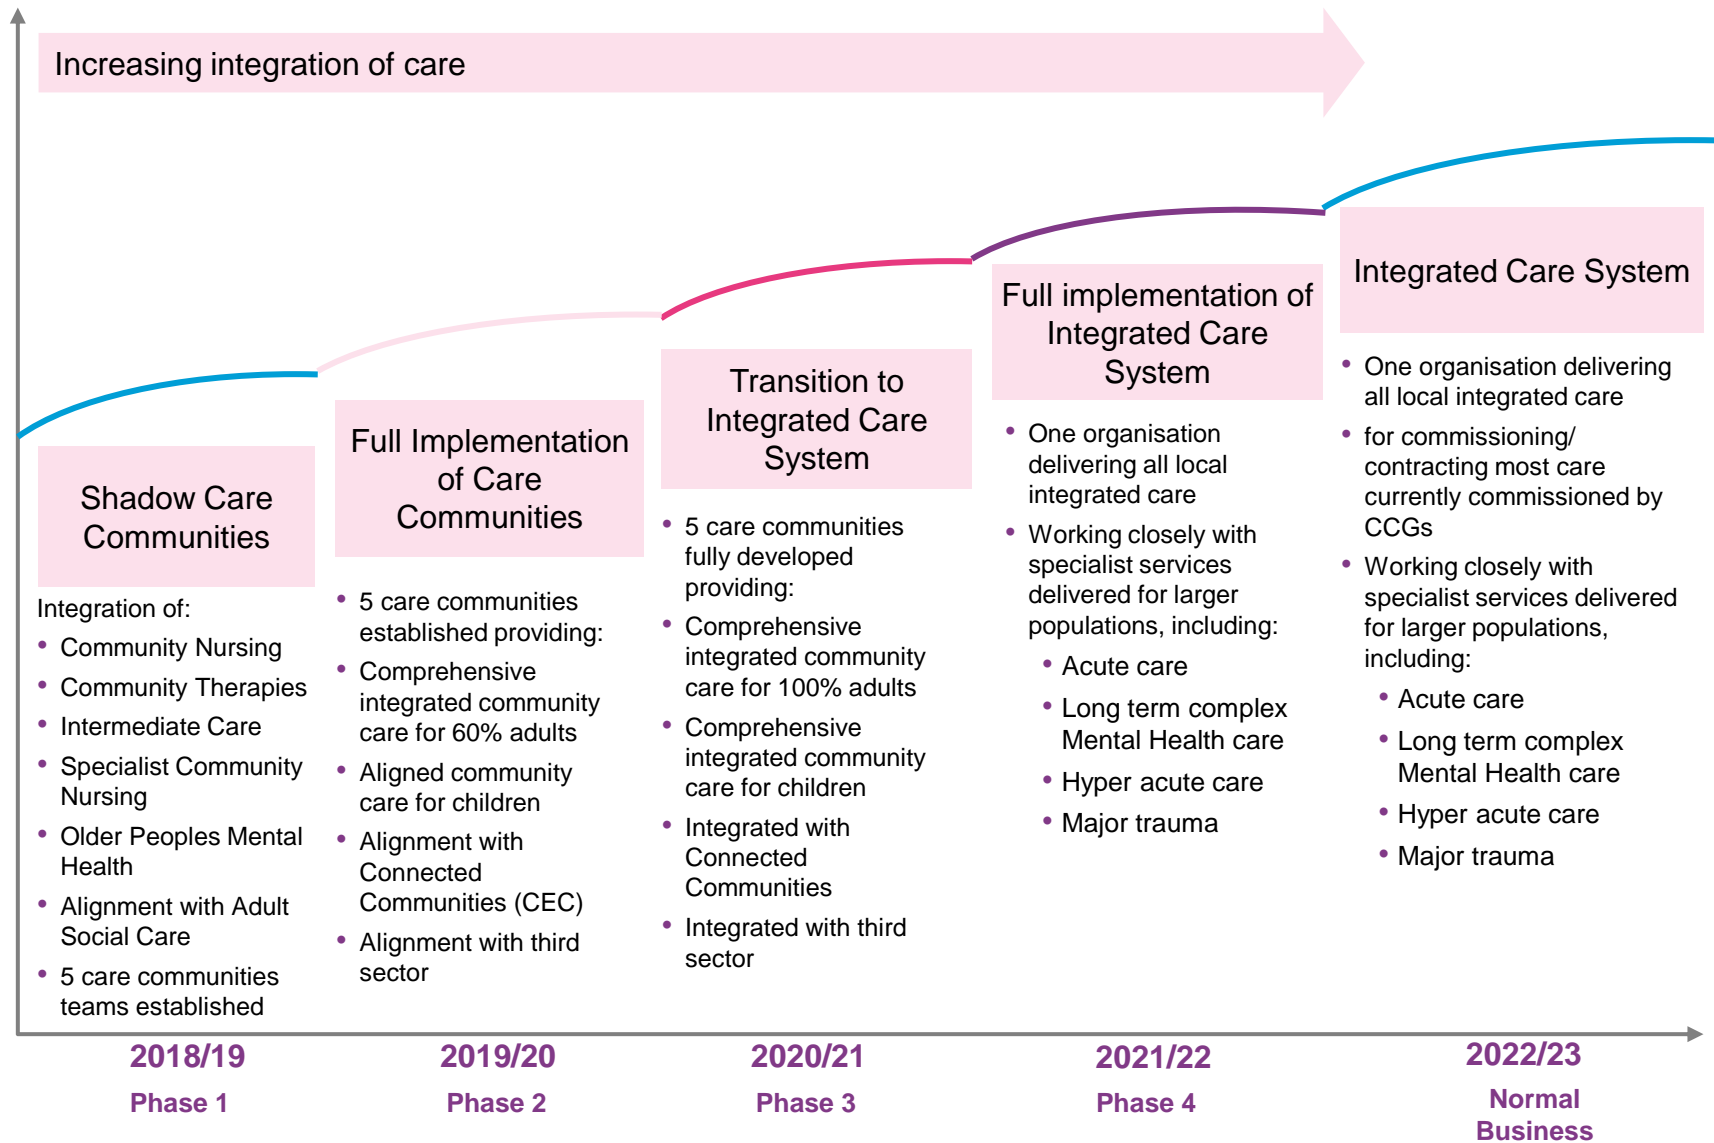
Increasing integration of care

Shadow Care Communities

Integration of:
- Community Nursing
- Community Therapies
- Intermediate Care
- Specialist Community Nursing
- Older Peoples Mental Health
- Alignment with Adult Social Care
- 5 care communities teams established

Full Implementation of Care Communities

- 5 care communities established providing:
- Comprehensive integrated community care for 60% adults
- Aligned community care for children
- Alignment with Connected Communities (CEC)
- Alignment with third sector

Transition to Integrated Care System

- 5 care communities fully developed providing:
- Comprehensive integrated community care for 100% adults
- Comprehensive integrated community care for children
- Integrated with Connected Communities
- Integrated with third sector

Full implementation of Integrated Care System

- One organisation delivering all local integrated care
- Working closely with specialist services delivered for larger populations, including:
  - Acute care
  - Long term complex Mental Health care
  - Hyper acute care
  - Major trauma

Integrated Care System

- One organisation delivering all local integrated care
- for commissioning/ contracting most care currently commissioned by CCGs
- Working closely with specialist services delivered for larger populations, including:
  - Acute care
  - Long term complex Mental Health care
  - Hyper acute care
  - Major trauma

2018/19
Phase 1

2019/20
Phase 2

2020/21
Phase 3

2021/22
Phase 4

2022/23
Normal Business